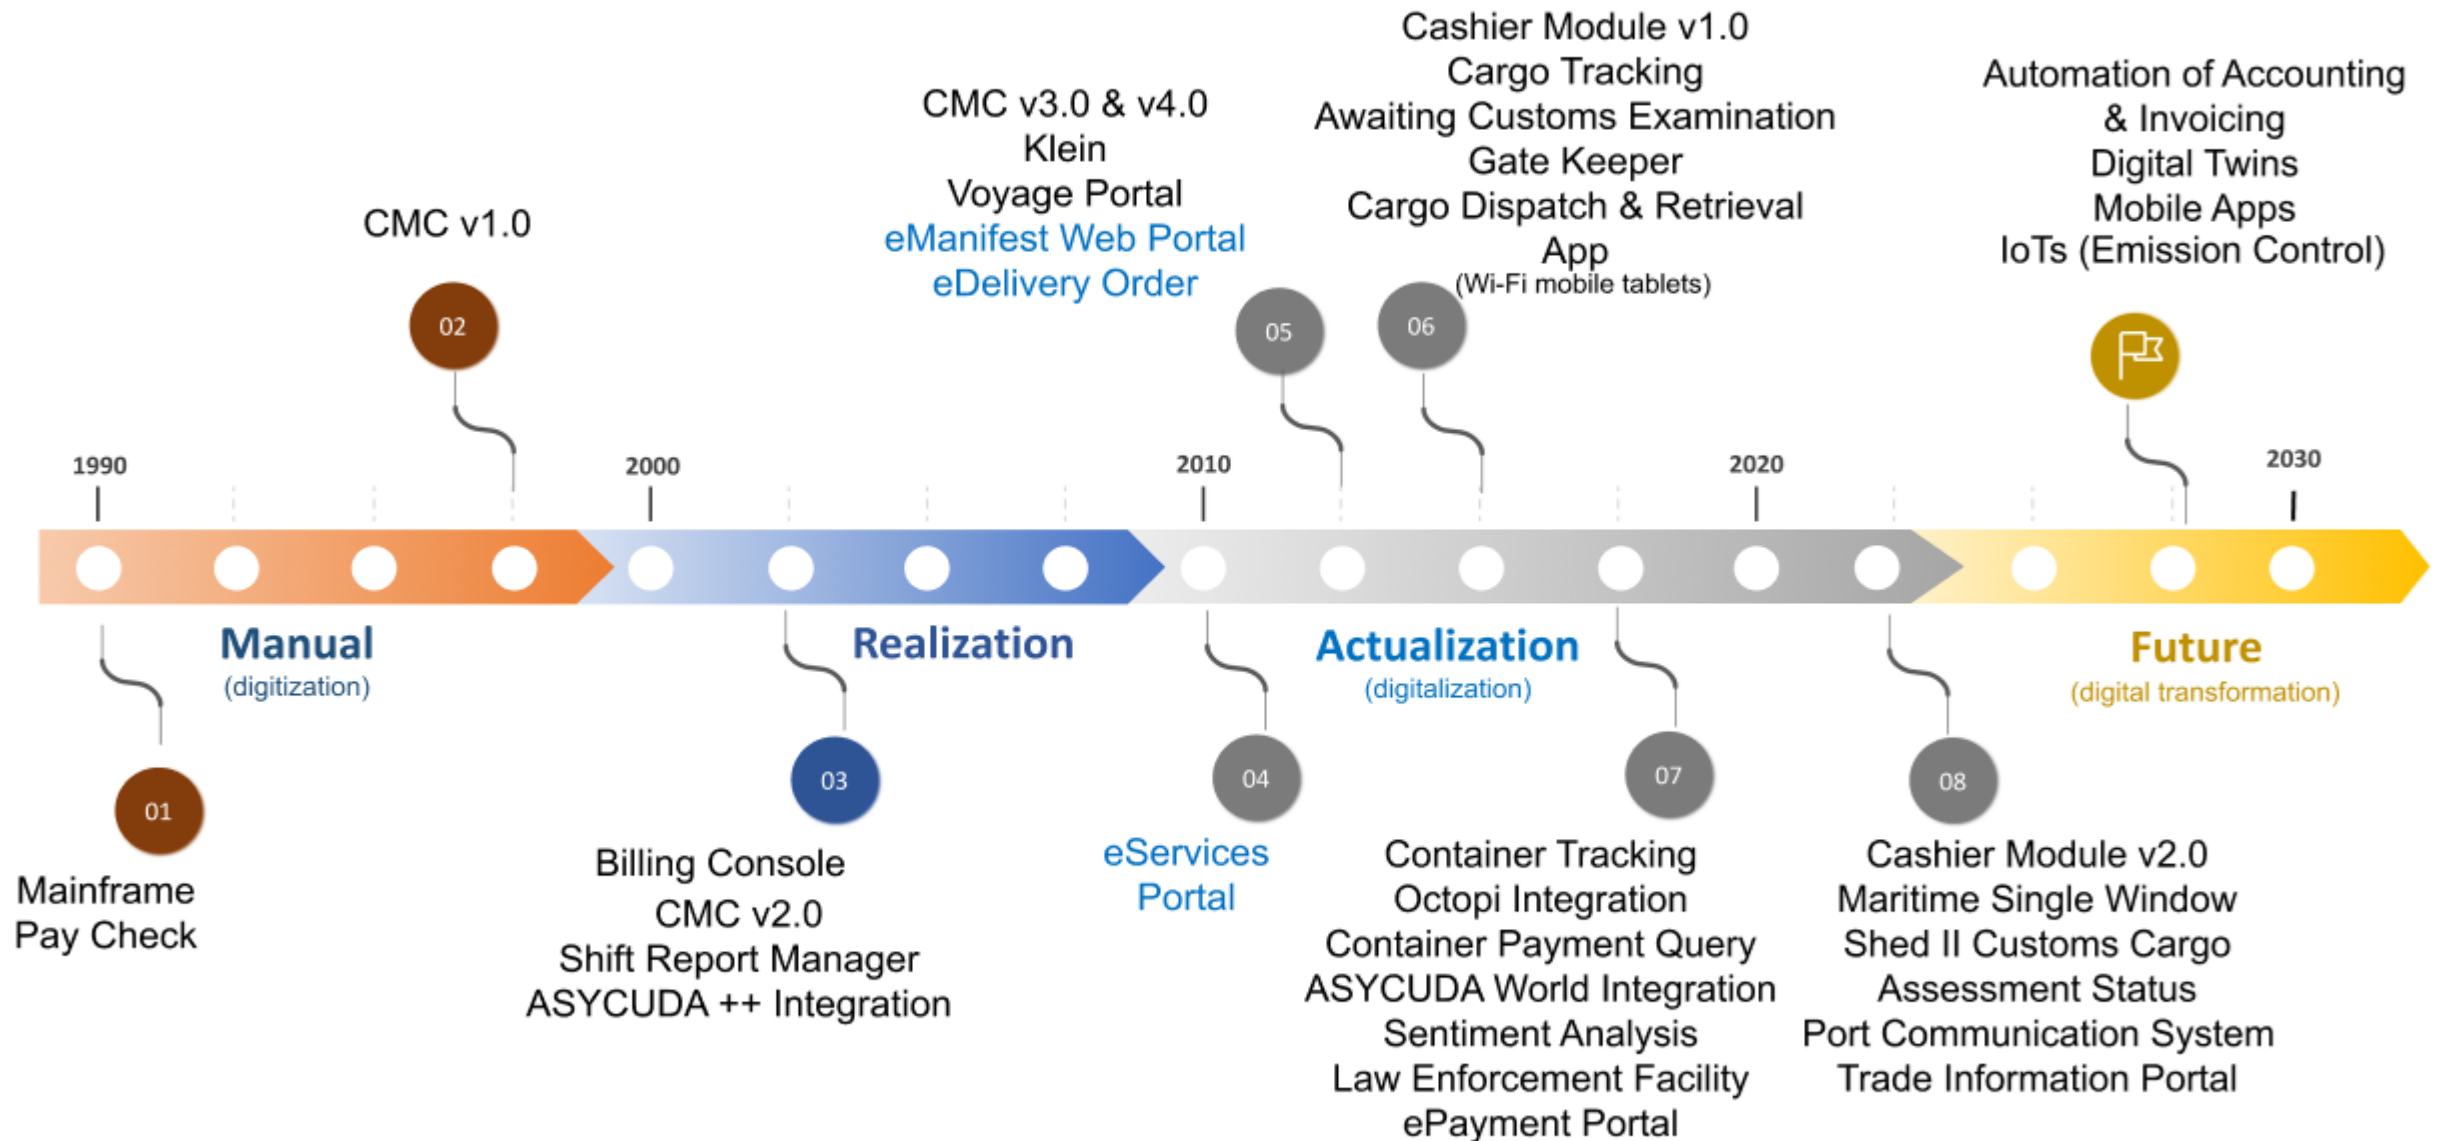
CMC v1.0

02

CMC v3.0 & v4.0
Klein
Voyage Portal
eManifest Web Portal
eDelivery Order

05

Cashier Module v1.0
Cargo Tracking
Awaiting Customs Examination
Gate Keeper
Cargo Dispatch & Retrieval
App
(Wi-Fi mobile tablets)

06

Automation of Accounting
& Invoicing
Digital Twins
Mobile Apps
IoTs (Emission Control)

1990

2000

2010

2020

2030

Manual
(digitization)

Realization

Actualization
(digitalization)

Future
(digital transformation)

01

Mainframe
Pay Check

03

Billing Console
CMC v2.0
Shift Report Manager
ASYCUDA ++ Integration

04

eServices
Portal

07

Container Tracking
Octopi Integration
Container Payment Query
ASYCUDA World Integration
Sentiment Analysis
Law Enforcement Facility
ePayment Portal

08

Cashier Module v2.0
Maritime Single Window
Shed II Customs Cargo
Assessment Status
Port Communication System
Trade Information Portal